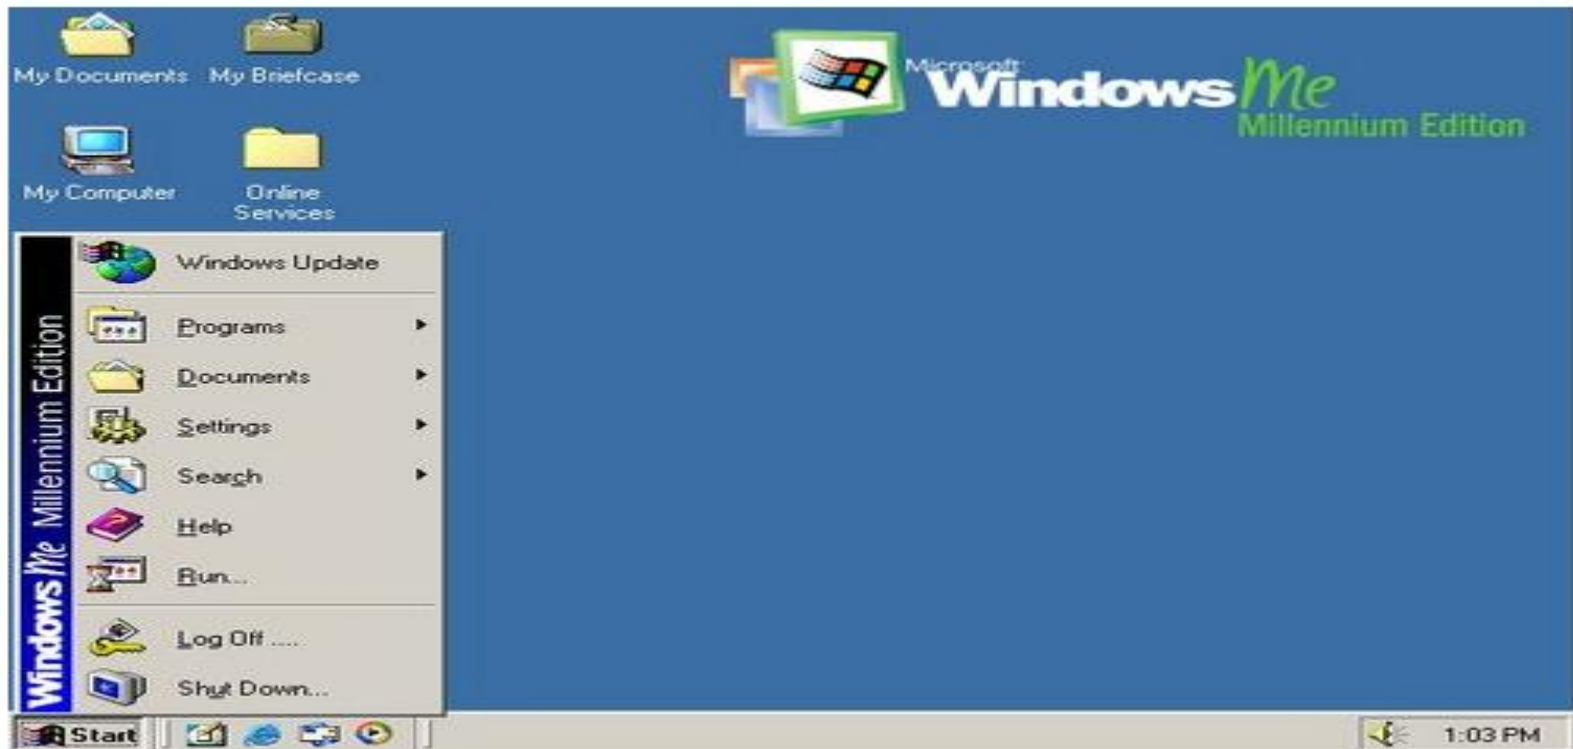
My Documents
My Briefcase

Microsoft Windows Me Millennium Edition

My Computer
Online Services

Windows Me Millennium Edition

Windows Update

Programs

Documents

Settings

Search

Help

Run...

Log Off .....

Shut Down...

Start

1:03 PM